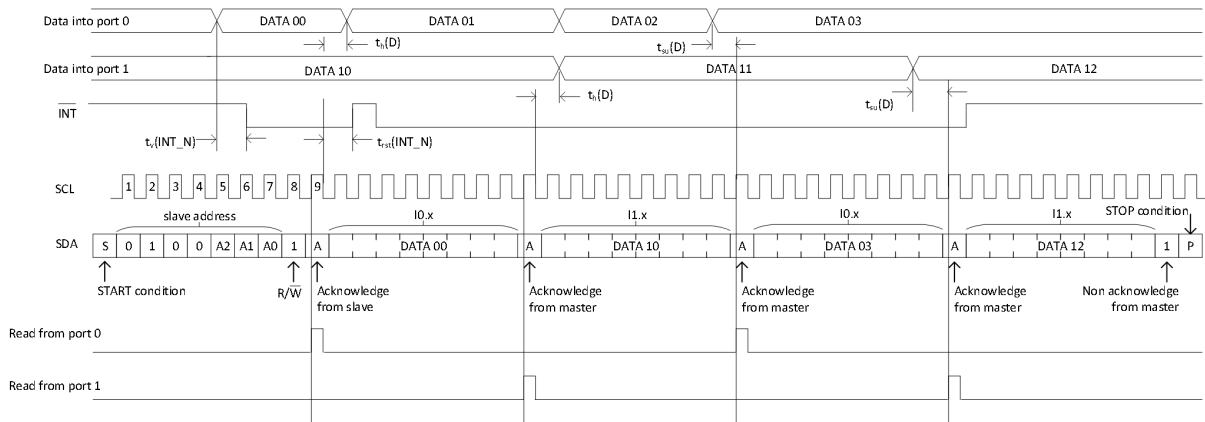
Data into port 0

DATA 00

DATA 01

DATA 02

DATA 03

$t_h(D)$

$t_{su}(D)$

Data into port 1

DATA 10

DATA 11

DATA 12

$t_h(D)$

$t_{su}(D)$

$\overline{INT}$

$t_v(INT\_N)$

$t_{rst}(INT\_N)$

SCL

1 2 3 4 5 6 7 8 9

slave address

I0.x

I1.x

I0.x

I1.x

STOP condition

SDA

S 0 1 0 0 A2 A1 A0 1 A DATA 00 A DATA 10 A DATA 03 A DATA 12 1 P

START condition

R/$\overline{W}$

Acknowledge from slave

Acknowledge from master

Acknowledge from master

Acknowledge from master

Non acknowledge from master

Read from port 0

Read from port 1